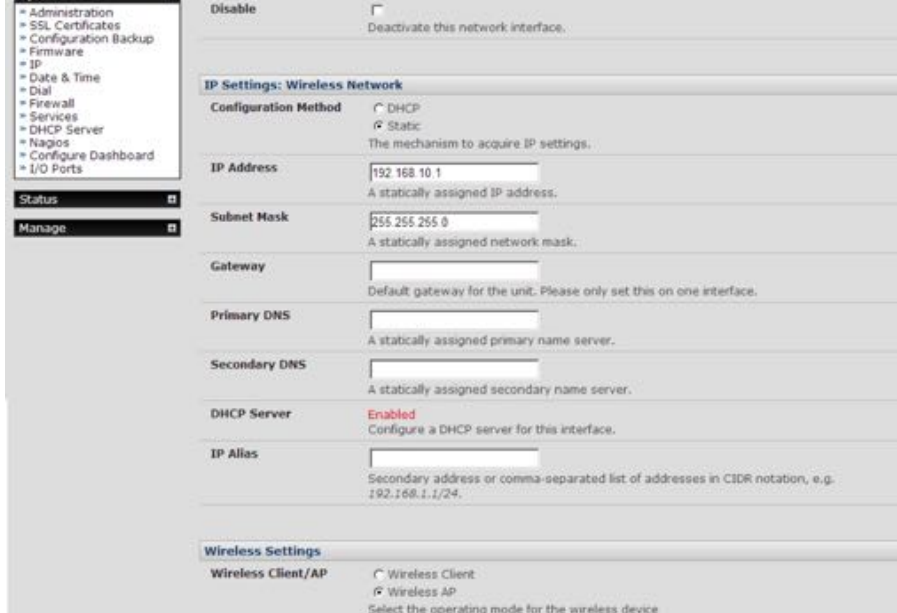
Administration
SSL Certificates
Configuration Backup
Firmware
IP
Date & Time
Dial
Firewall
Services
DHCP Server
Nagios
Configure Dashboard
I/O Ports

Status

Manage

Disable
Deactivate this network interface.

IP Settings: Wireless Network

Configuration Method
DHCP
Static
The mechanism to acquire IP settings.

IP Address
192.168.10.1
A statically assigned IP address.

Subnet Mask
255.255.255.0
A statically assigned network mask.

Gateway
Default gateway for the unit. Please only set this on one interface.

Primary DNS
A statically assigned primary name server.

Secondary DNS
A statically assigned secondary name server.

DHCP Server
Enabled
Configure a DHCP server for this interface.

IP Alias
Secondary address or comma-separated list of addresses in CIDR notation, e.g. 192.168.1.1/24.

Wireless Settings

Wireless Client/AP
Wireless Client
Wireless AP
Select the operating mode for the wireless device